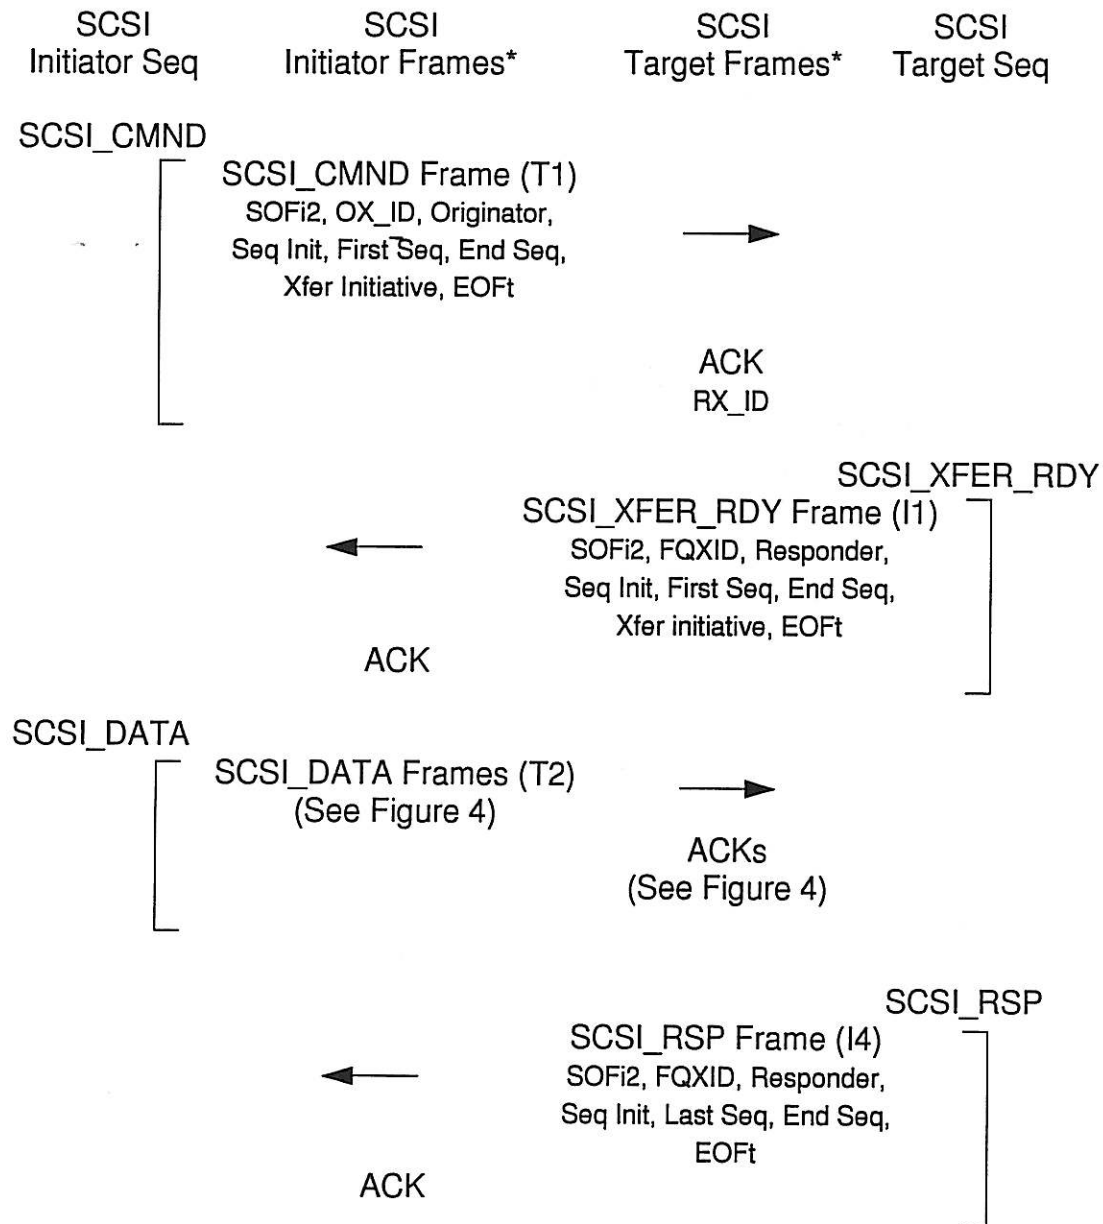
SCSI Initiator Seq

SCSI Initiator Frames*

SCSI Target Frames*

SCSI Target Seq

SCSI_CMND

SCSI_CMND Frame (T1)
SOFi2, OX_ID, Originator, Seq Init, First Seq, End Seq, Xfer Initiative, EOFt

ACK
RX_ID

SCSI_XFER_RDY

SCSI_XFER_RDY Frame (I1)
SOFi2, FQXID, Responder, Seq Init, First Seq, End Seq, Xfer initiative, EOFt

ACK

SCSI_DATA

SCSI_DATA Frames (T2)
(See Figure 4)

ACKs
(See Figure 4)

SCSI_RSP

SCSI_RSP Frame (I4)
SOFi2, FQXID, Responder, Seq Init, Last Seq, End Seq, EOFt

ACK